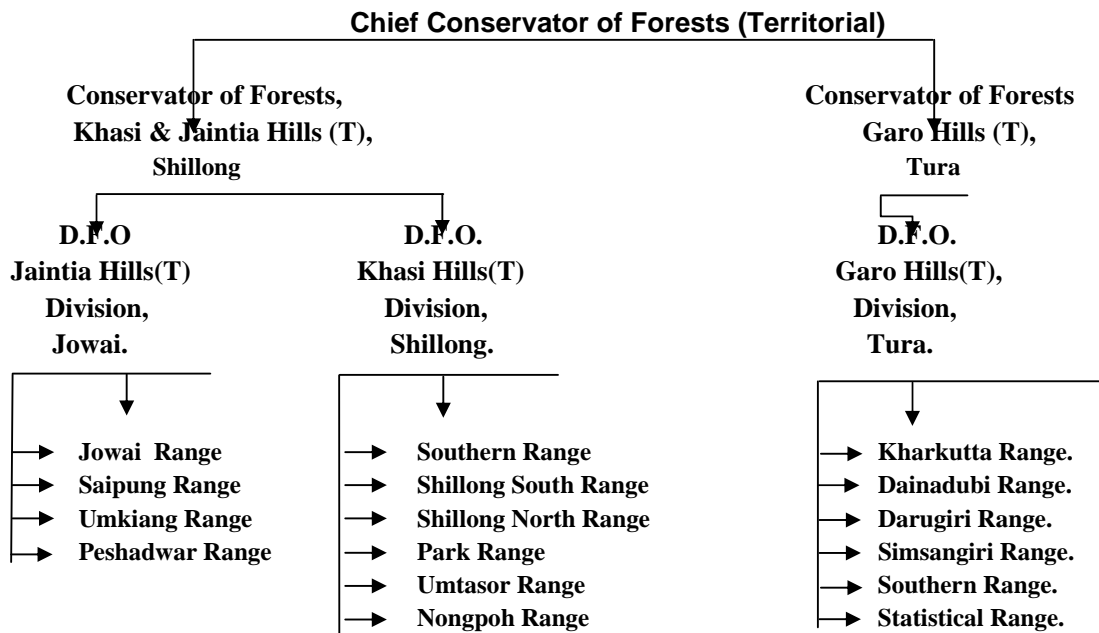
Chief Conservator of Forests (Territorial)

Conservator of Forests, Khasi & Jaintia Hills (T), Shillong

Conservator of Forests Garo Hills (T), Tura

D.F.O Jaintia Hills(T) Division, Jowai.

D.F.O. Khasi Hills(T) Division, Shillong.

D.F.O. Garo Hills(T), Division, Tura.

Jowai Range
Saipung Range
Umkiang Range
Peshadwar Range

Southern Range
Shillong South Range
Shillong North Range
Park Range
Umtasor Range
Nongpoh Range

Kharkutta Range.
Dainadubi Range.
Darugiri Range.
Simsangiri Range.
Southern Range.
Statistical Range.